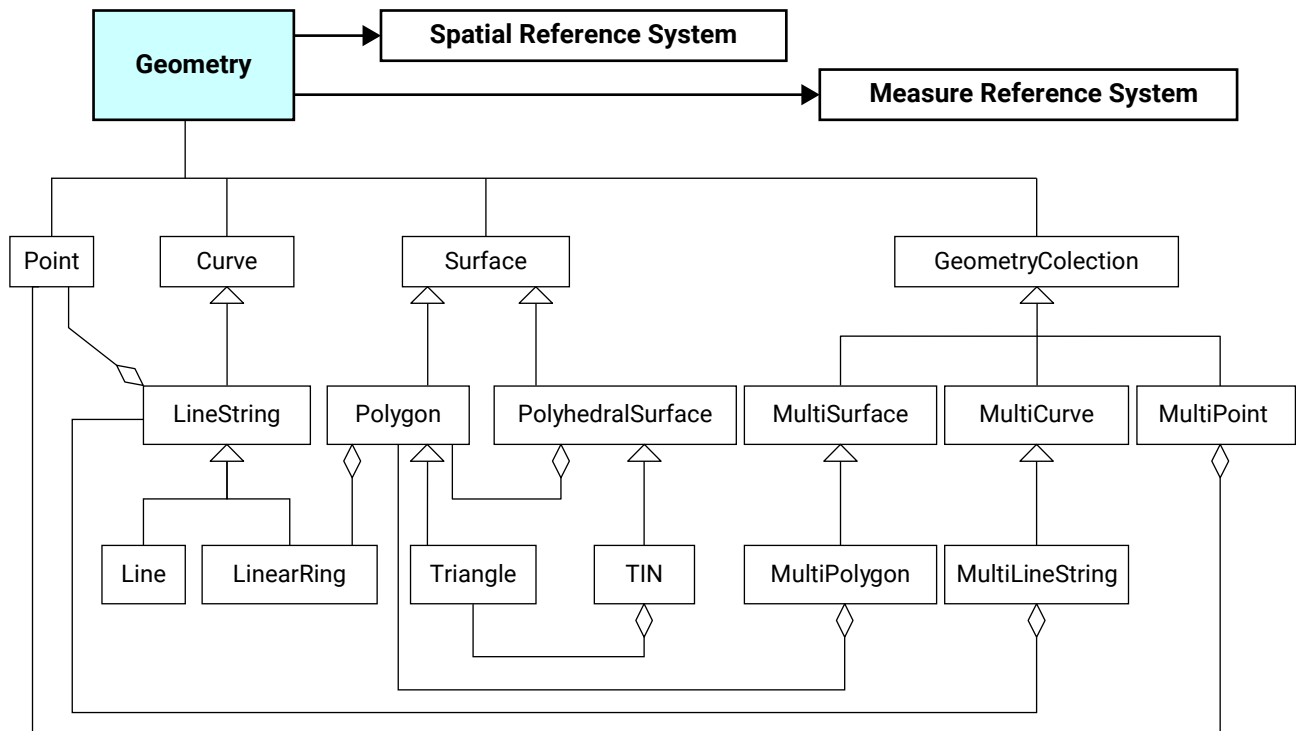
Geometry

Spatial Reference System

Measure Reference System

Point

Curve

Surface

GeometryColection

LineString

Polygon

PolyhedralSurface

MultiSurface

MultiCurve

MultiPoint

Line

LinearRing

Triangle

TIN

MultiPolygon

MultiLineString